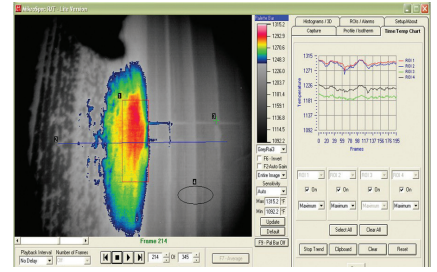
Frame 214

1315.2
1292.0
1270.0
1248.3
1226.0
1203.7
1181.4
1159.1
1136.8
1114.5
1092.2

Update
Max 1315.2 F
Min 1092.2 F

Histogram / 3D
ROIs / Alarms
Setup/About
Capture
Profile / Isotherm
Time-Temp Chart

1315
1295
1275
1255
1235
1215
1195
1175
1155

0 20 39 58 79 99 118 138 158 178 195
Frame

ROI 1
ROI 2
ROI 3
ROI 4
ROI 5

On
On
On
On

Maximum
Maximum
Maximum
Maximum

Select All
Clear All

Stop Trend
Clipboard
Clear
Reset

Playback Interval
No Delay
Number of Frames

214
345

F9 - Pull Bar Off